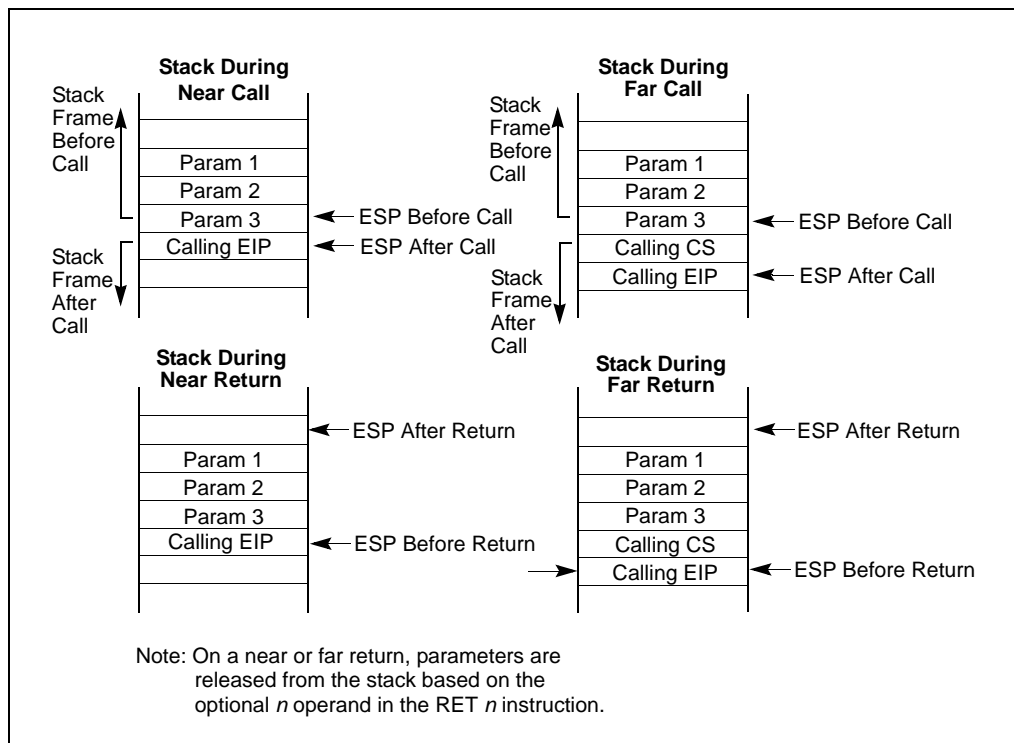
Stack During Near Call

Stack Frame Before Call

Param 1
Param 2
Param 3
Calling EIP

ESP Before Call
ESP After Call

Stack Frame After Call

Stack During Far Call

Stack Frame Before Call

Param 1
Param 2
Param 3
Calling CS
Calling EIP

ESP Before Call
ESP After Call

Stack Frame After Call

Stack During Near Return

ESP After Return

Param 1
Param 2
Param 3
Calling EIP

ESP Before Return

Stack During Far Return

ESP After Return

Param 1
Param 2
Param 3
Calling CS
Calling EIP

ESP Before Return

Note: On a near or far return, parameters are released from the stack based on the optional *n* operand in the RET *n* instruction.